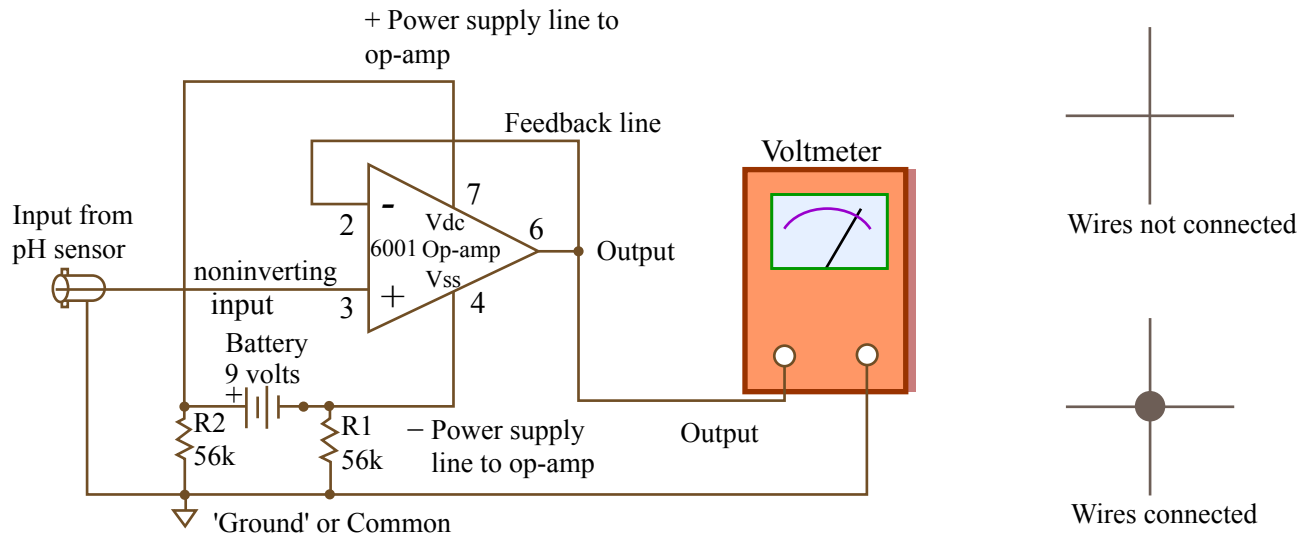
+ Power supply line to op-amp

Feedback line

Voltmeter

Input from pH sensor

noninverting input

-

+

2

3

7

6

4

Vdc

6001 Op-amp

Vss

Output

Battery 9 volts

+

R2 56k

R1 56k

− Power supply line to op-amp

Output

'Ground' or Common

Wires not connected

Wires connected